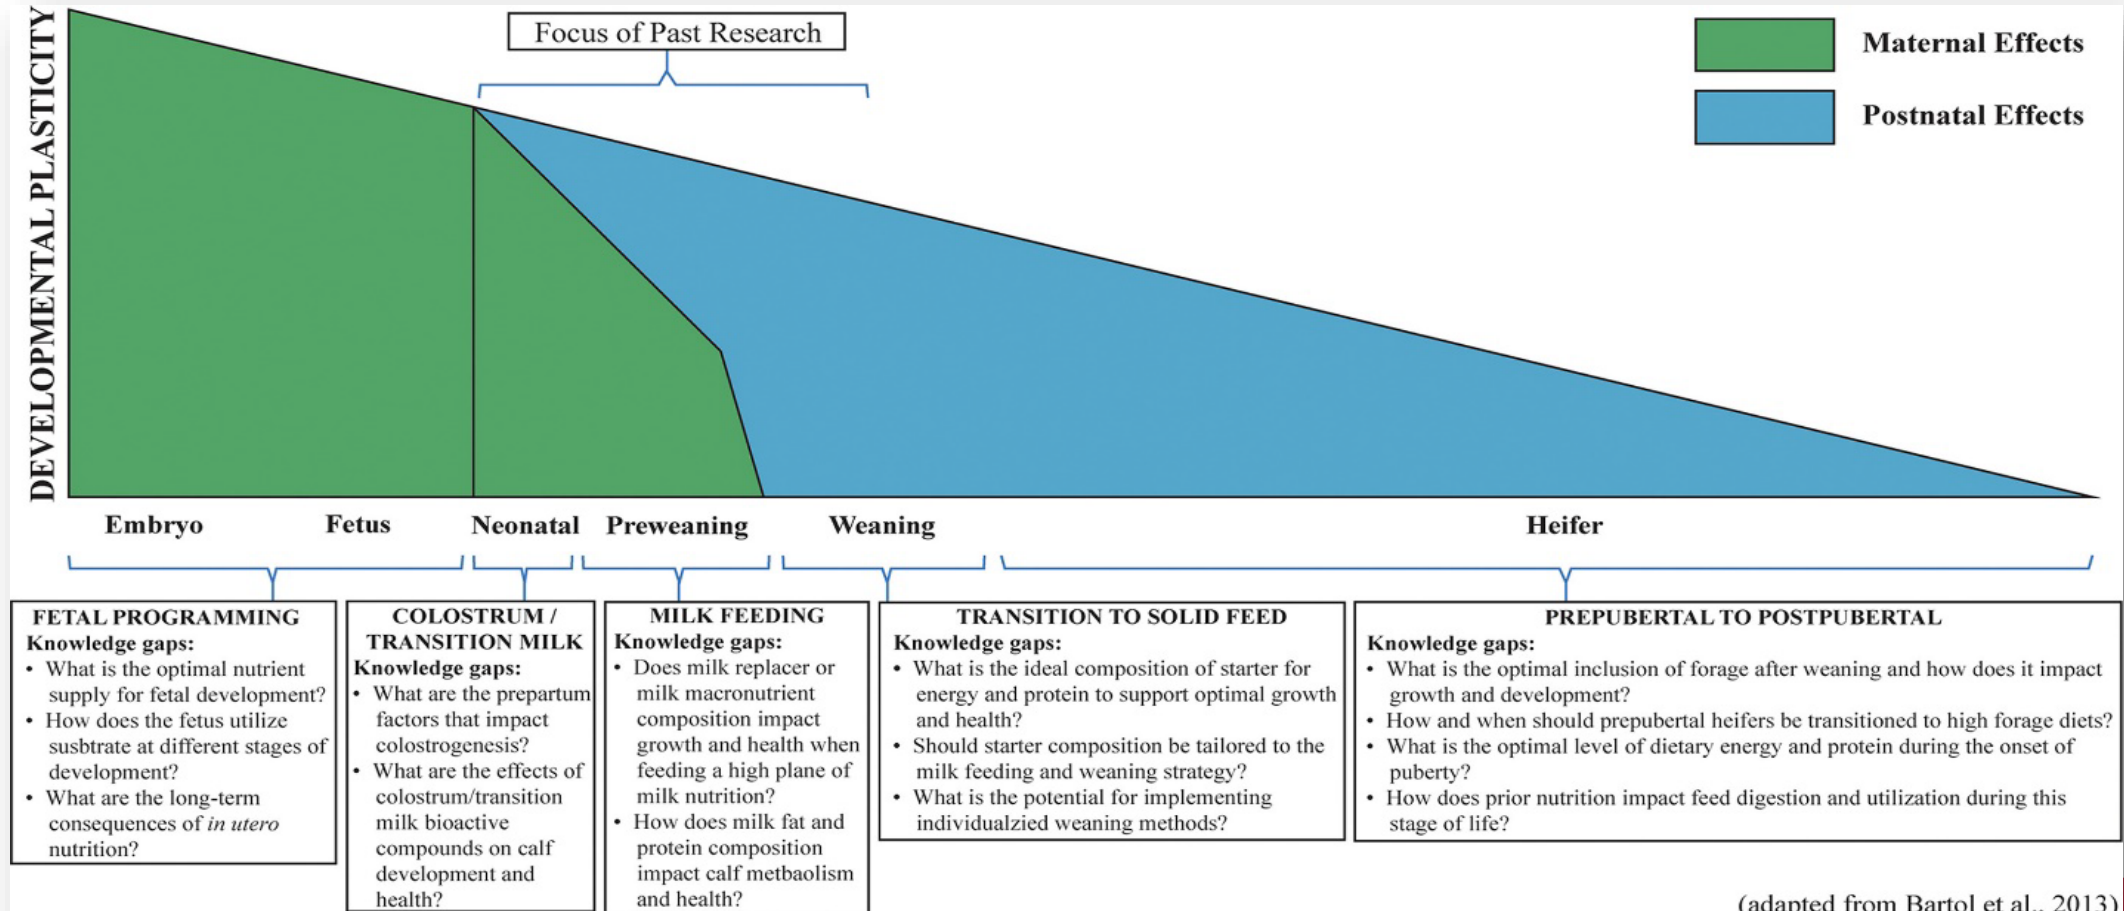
DEVELOPMENTAL PLASTICITY

Focus of Past Research

Maternal Effects

Postnatal Effects

Embryo Fetus Neonatal Preweaning Weaning Heifer

FETAL PROGRAMMING
Knowledge gaps:
• What is the optimal nutrient supply for fetal development?
• How does the fetus utilize susbtrate at different stages of development?
• What are the long-term consequences of *in utero* nutrition?

COLOSTRUM / TRANSITION MILK
Knowledge gaps:
• What are the prepartum factors that impact colostrogenesis?
• What are the effects of colostrum/transition milk bioactive compounds on calf development and health?

MILK FEEDING
Knowledge gaps:
• Does milk replacer or milk macronutrient composition impact growth and health when feeding a high plane of milk nutrition?
• How does milk fat and protein composition impact calf metbaolism and health?

TRANSITION TO SOLID FEED
Knowledge gaps:
• What is the ideal composition of starter for energy and protein to support optimal growth and health?
• Should starter composition be tailored to the milk feeding and weaning strategy?
• What is the potential for implementing individualzied weaning methods?

PREPUBERTAL TO POSTPUBERTAL
Knowledge gaps:
• What is the optimal inclusion of forage after weaning and how does it impact growth and development?
• How and when should prepubertal heifers be transitioned to high forage diets?
• What is the optimal level of dietary energy and protein during the onset of puberty?
• How does prior nutrition impact feed digestion and utilization during this stage of life?

(adapted from Bartol et al., 2013)